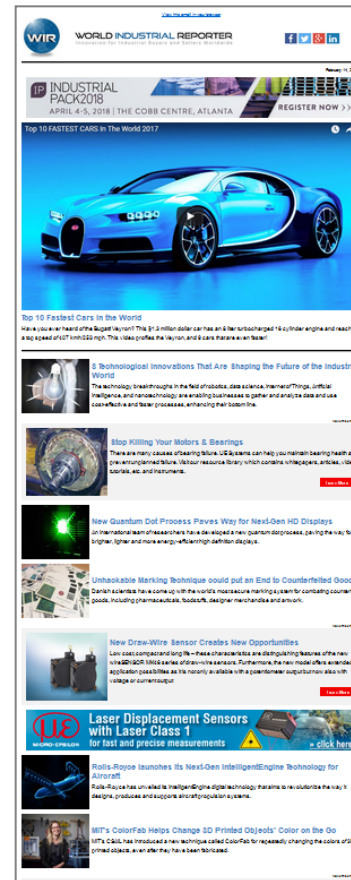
View this email in your browser

WIR

WORLD INDUSTRIAL REPORTER

Innovation for Industrial Buyers and Sellers Worldwide

February 14, 2

IP INDUSTRIAL PACK 2018

APRIL 4-5, 2018 | THE COBB CENTRE, ATLANTA

REGISTER NOW >

Top 10 FASTEST CARS In The World 2017

Top 10 Fastest Cars in the World

Have you ever heard of the Bugatti Veyron? This $1.9 million dollar car has an 8 liter turbocharged 16 cylinder engine and reach a top speed of 407 km/h (253 mph). This video profiles the Veyron, and 9 cars that are even faster!

8 Technological Innovations That Are Shaping the Future of the Industri World

The technology breakthroughs in the field of robotics, data science, Internet of Things, artificial intelligence, and nanotechnology are enabling businesses to gather and analyze data and use cost-effective and faster processes, enhancing their bottom line.

Stop Killing Your Motors & Bearings

There are many causes of bearing failure. UE Systems can help you maintain bearing health a prevent unplanned failure. Visit our resource library which contains whitepapers, articles, vide tutorials, etc. and instruments.

Learn More

New Quantum Dot Process Paves Way for Next-Gen HD Displays

An international team of researchers have developed a new quantum dot process, paving the way fo brighter, lighter and more energy-efficient high definition displays.

Unhackable Marking Technique could put an End to Counterfeited Good

Danish scientists have come up with the world's most secure marking system for combating counter goods, including pharmaceuticals, foodstuffs, designer merchandise and artwork.

New Draw-Wire Sensor Creates New Opportunities

Low cost, compact and long life – these characteristics are distinguishing features of the new wireSENSOR MK46 series of draw-wire sensors. Furthermore, the new model offers extended application possibilities as it is not only available with a potentiometer output but now also with voltage or current output.

Learn More

MICRO-EPSILON

Laser Displacement Sensors with Laser Class 1

for fast and precise measurements

... click here

Rolls-Royce launches its Next-Gen IntelligentEngine Technology for Aircraft

Rolls-Royce has unveiled its IntelligentEngine digital technology that aims to revolutionize the way it designs, produces and supports aircraft propulsion systems.

MIT's ColorFab Helps Change 3D Printed Objects' Color on the Go

MIT's CSAIL has introduced a new technique called ColorFab for repeatedly changing the colors of 3 printed objects, even after they have been fabricated.